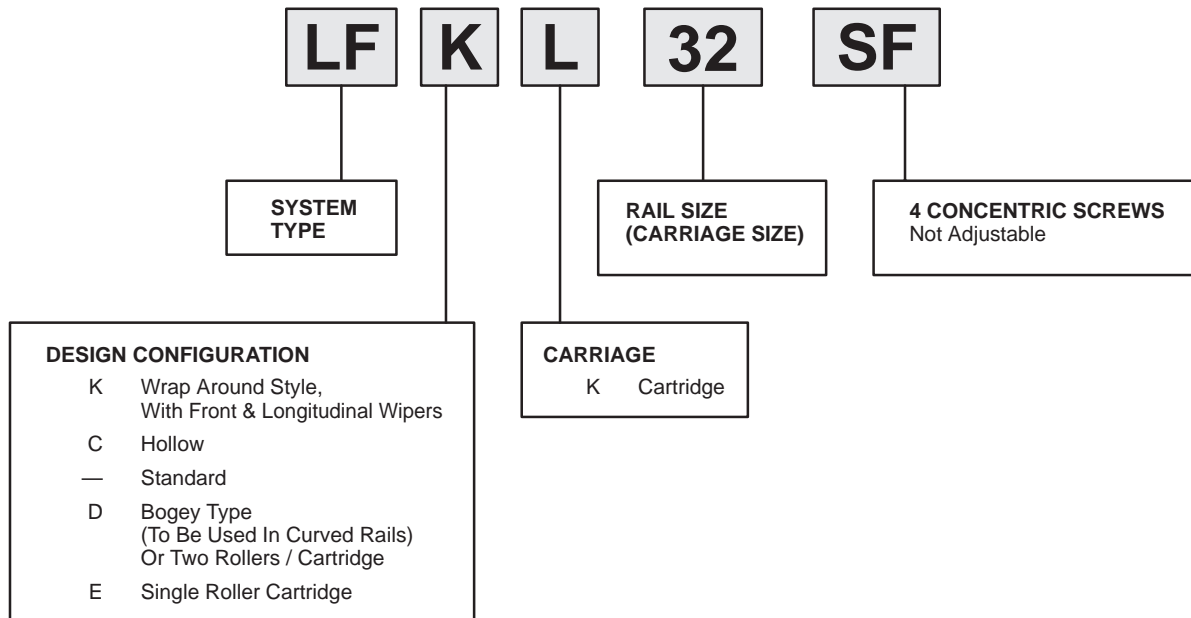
LF K L 32 SF

SYSTEM TYPE

RAIL SIZE (CARRIAGE SIZE)

4 CONCENTRIC SCREWS
Not Adjustable

DESIGN CONFIGURATION

K Wrap Around Style, With Front & Longitudinal Wipers

C Hollow

— Standard

D Bogey Type (To Be Used In Curved Rails) Or Two Rollers / Cartridge

E Single Roller Cartridge

CARRIAGE

K Cartridge